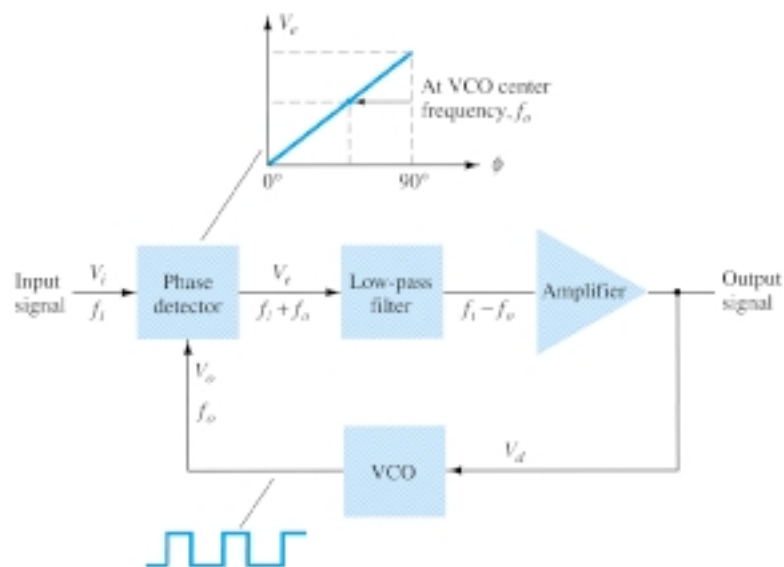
$V_e$

At VCO center frequency, $f_o$

$\phi$

0°

90°

Input signal

$V_i$

$f_i$

Phase detector

$V_e$

$f_i + f_o$

Low-pass filter

$f_i - f_o$

Amplifier

Output signal

$V_o$

$f_o$

VCO

$V_d$